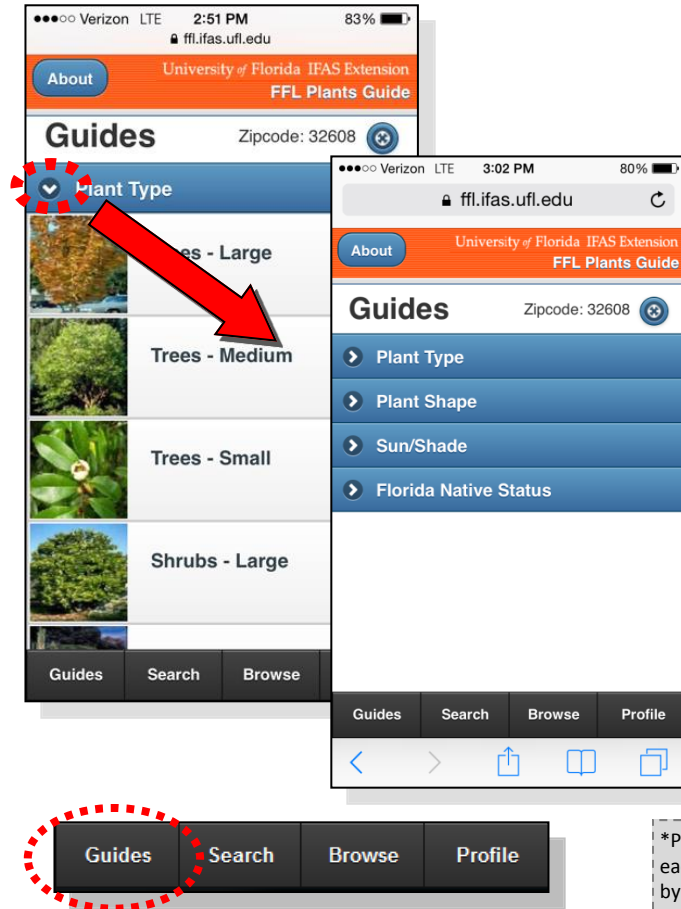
●●●○○ Verizon LTE 2:51 PM 83%
ffl.ifas.ufl.edu
About
University of Florida IFAS Extension
FFL Plants Guide
Guides
Zipcode: 32608
Plant Type
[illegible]es - Large
Trees - Medium
Trees - Small
Shrubs - Large
Guides
Search
Browse

●●●○○ Verizon LTE 3:02 PM 80%
ffl.ifas.ufl.edu
About
University of Florida IFAS Extension
FFL Plants Guide
Guides
Zipcode: 32608
Plant Type
Plant Shape
Sun/Shade
Florida Native Status
Guides
Search
Browse
Profile

Guides
Search
Browse
Profile

*P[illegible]
ea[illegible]
by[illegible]